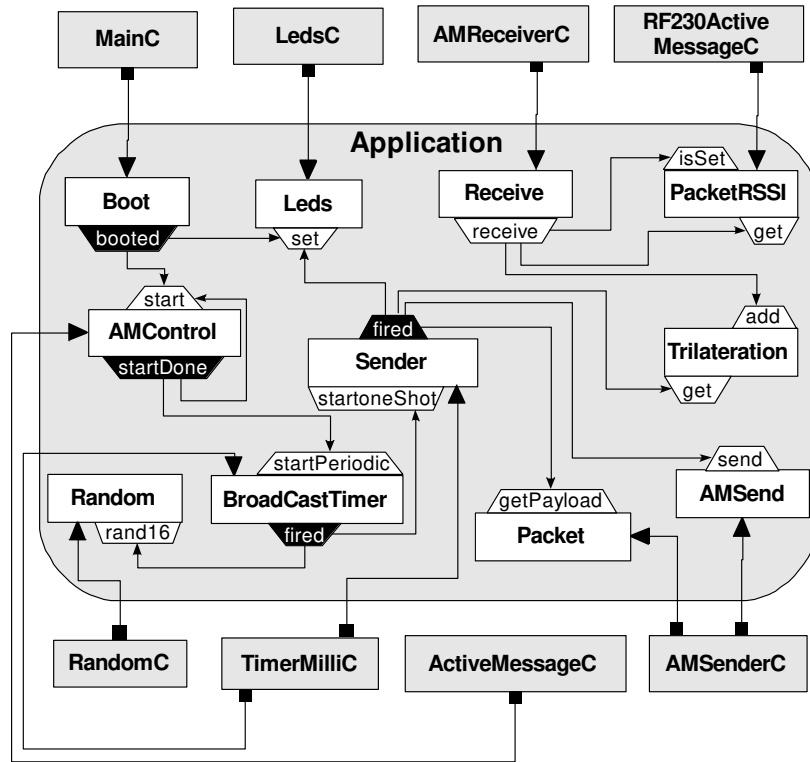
MainC

LedsC

AMReceiverC

RF230Active MessageC

Application

Boot

booted

Leds

set

Receive

receive

isSet

PacketRSSI

get

start

AMControl

startDone

fired

Sender

startoneShot

add

Trilateration

get

startPeriodic

Random

rand16

BroadCastTimer

fired

getPayload

Packet

send

AMSend

RandomC

TimerMilliC

ActiveMessageC

AMSenderC